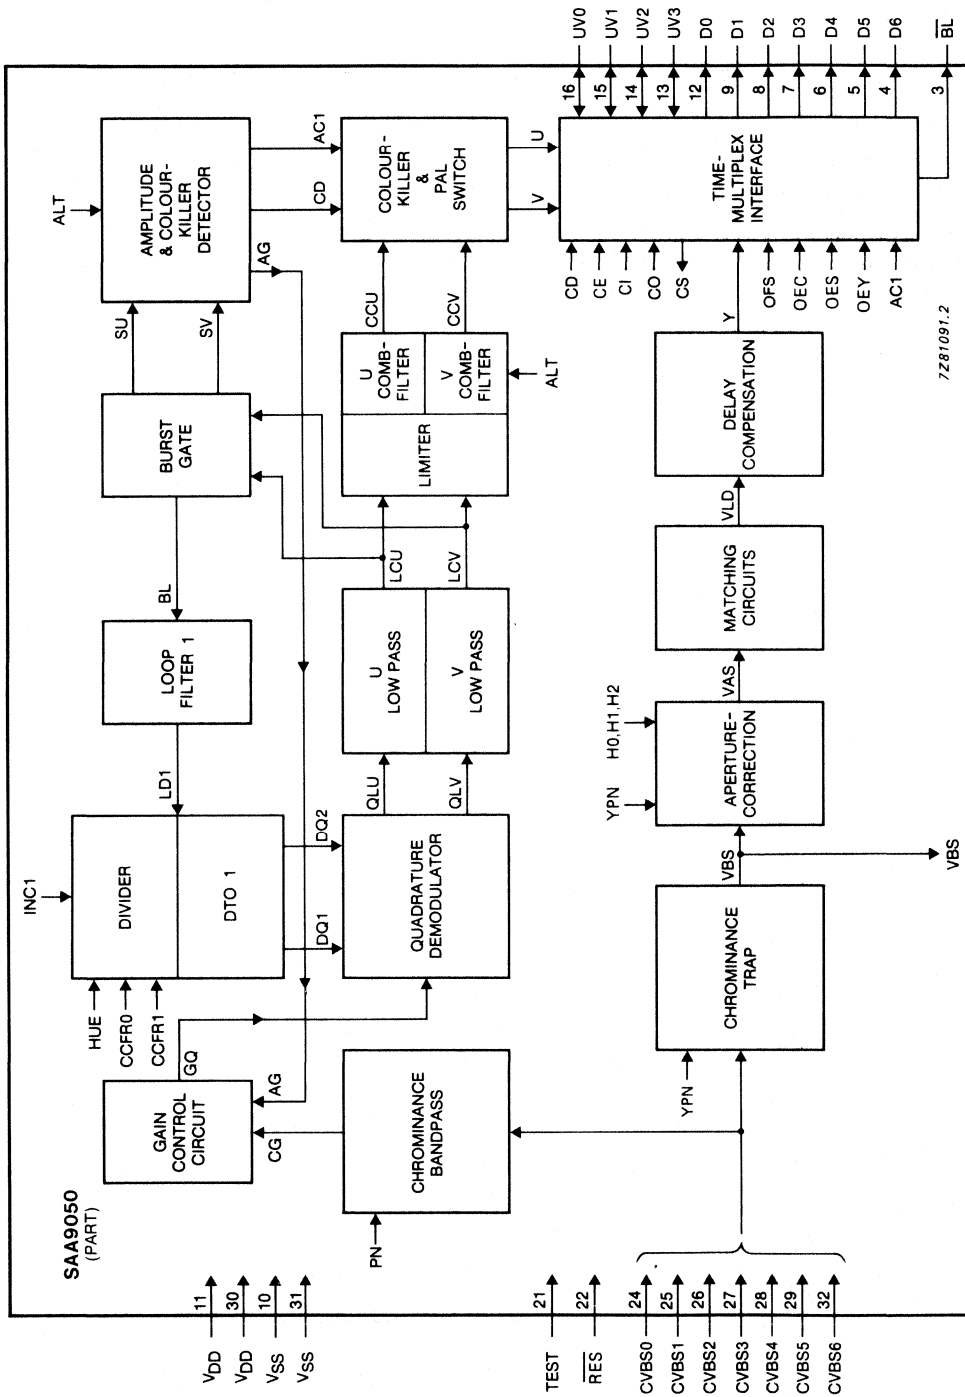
UV0 UV1 UV2 UV3 D0 D1 D2 D3 D4 D5 D6 $\overline{BL}$

16 15 14 13 12 9 8 7 6 5 4 3

AMPLITUDE & COLOUR-KILLER DETECTOR

ALT

AC1

CD

AG

COLOUR-KILLER & PAL SWITCH

U

V

TIME-MULTIPLEX INTERFACE

CD CE CI CO CS OFS OEC OES OEY AC1

SU SV

CCU CCV

U COMB-FILTER

V COMB-FILTER

ALT

LIMITER

Y

DELAY COMPENSATION

7Z81091.2

BURST GATE

BL

LCU LCV

VLD

MATCHING CIRCUITS

LOOP FILTER 1

U LOW PASS

V LOW PASS

VAS

H0,H1,H2

YPN

APERTURE-CORRECTION

LD1

QLU QLV

DIVIDER

DTO 1

DQ2

DQ1

INC1

QUADRATURE DEMODULATOR

VBS

VBS

CHROMINANCE TRAP

HUE CCFR0 CCFR1

GQ

AG

GAIN CONTROL CIRCUIT

CG

CHROMINANCE BANDPASS

YPN

SAA9050 (PART)

PN

11 30 10 31

$V_{DD}$ $V_{DD}$ $V_{SS}$ $V_{SS}$

21 22

TEST $\overline{RES}$

24 25 26 27 28 29 32

CVBS0 CVBS1 CVBS2 CVBS3 CVBS4 CVBS5 CVBS6